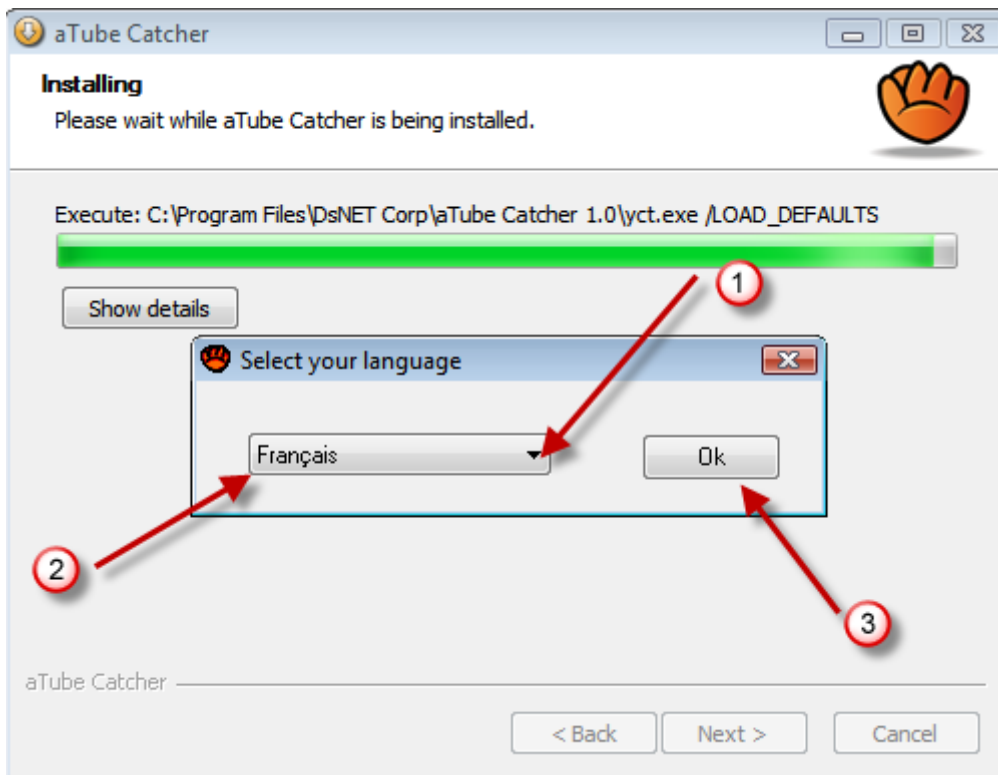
aTube Catcher

Installing

Please wait while aTube Catcher is being installed.

Execute: C:\Program Files\DsNET Corp\aTube Catcher 1.0\yct.exe /LOAD_DEFAULTS

Show details

Select your language

Français

Ok

1

2

3

aTube Catcher

< Back

Next >

Cancel